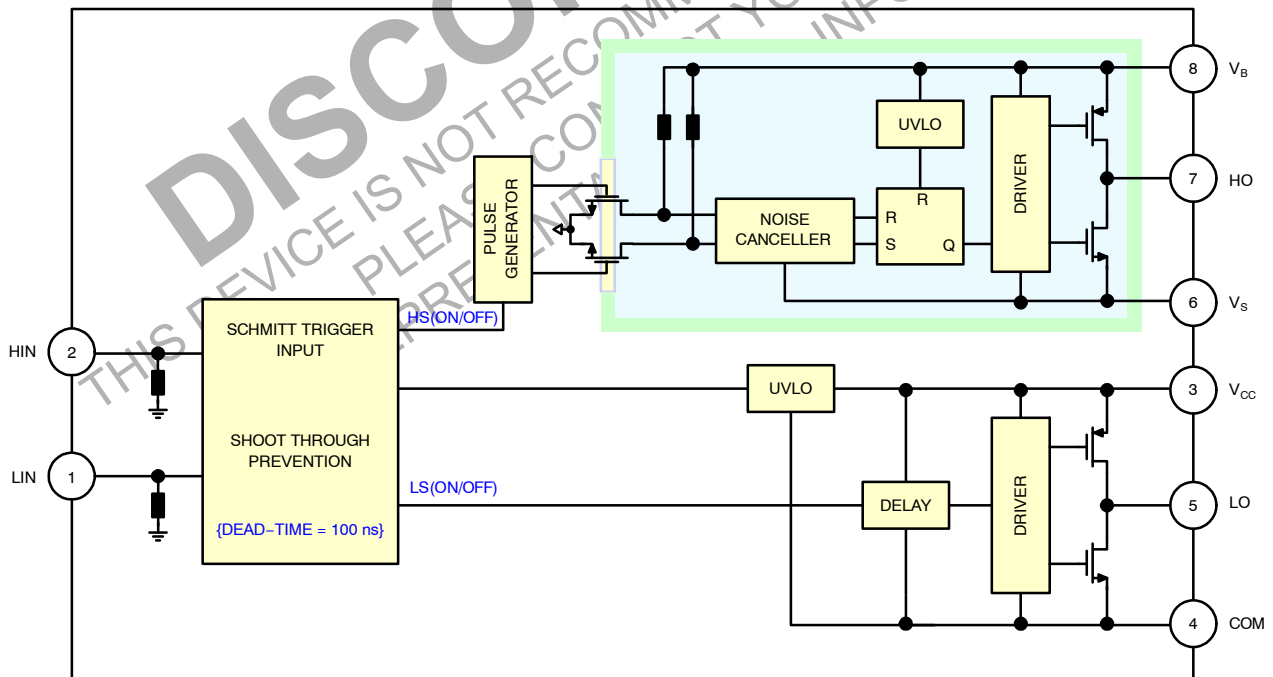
DISCO
THIS DEVICE IS NOT RECOMMENDED... PLEASE CONTACT YOUR... INFO... REPRESENTATIVE

PULSE GENERATOR

UVLO

DRIVER

NOISE CANCELLER

R

R

S

Q

8 $V_B$

7 HO

6 $V_S$

HIN 2

SCHMITT TRIGGER INPUT

HS(ON/OFF)

SHOOT THROUGH PREVENTION

{DEAD−TIME = 100 ns}

LIN 1

LS(ON/OFF)

UVLO

3 $V_{CC}$

DELAY

DRIVER

5 LO

4 COM